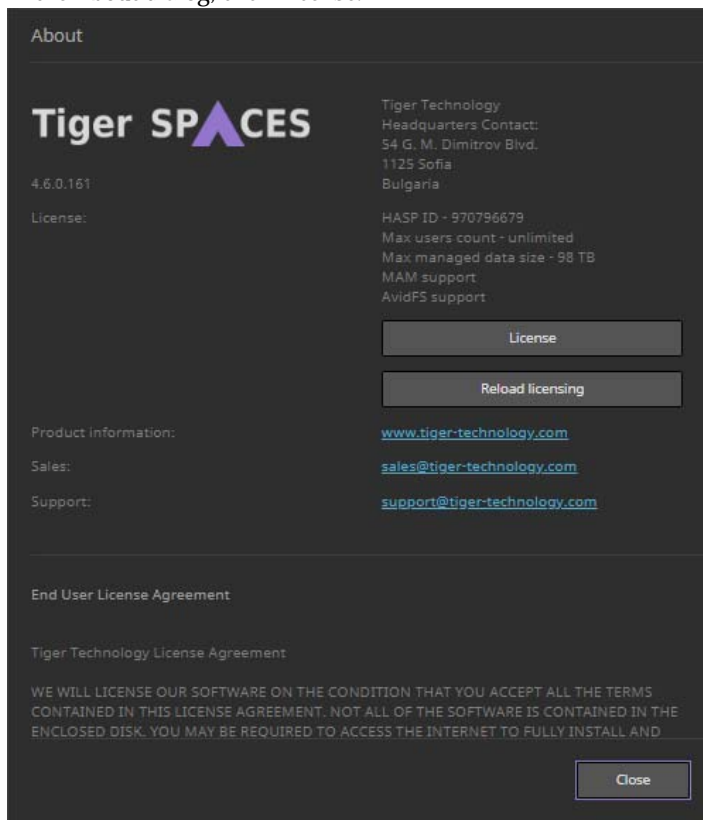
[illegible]

About

Tiger SPACES

4.6.0.161

Tiger Technology
Headquarters Contact:
54 G. M. Dimitrov Blvd.
1125 Sofia
Bulgaria

License:

HASP ID - 970796679
Max users count - unlimited
Max managed data size - 98 TB
MAM support
AvidFS support

License

Reload licensing

Product information: www.tiger-technology.com

Sales: sales@tiger-technology.com

Support: support@tiger-technology.com

End User License Agreement

Tiger Technology License Agreement

WE WILL LICENSE OUR SOFTWARE ON THE CONDITION THAT YOU ACCEPT ALL THE TERMS CONTAINED IN THIS LICENSE AGREEMENT. NOT ALL OF THE SOFTWARE IS CONTAINED IN THE ENCLOSED DISK. YOU MAY BE REQUIRED TO ACCESS THE INTERNET TO FULLY INSTALL AND

Close